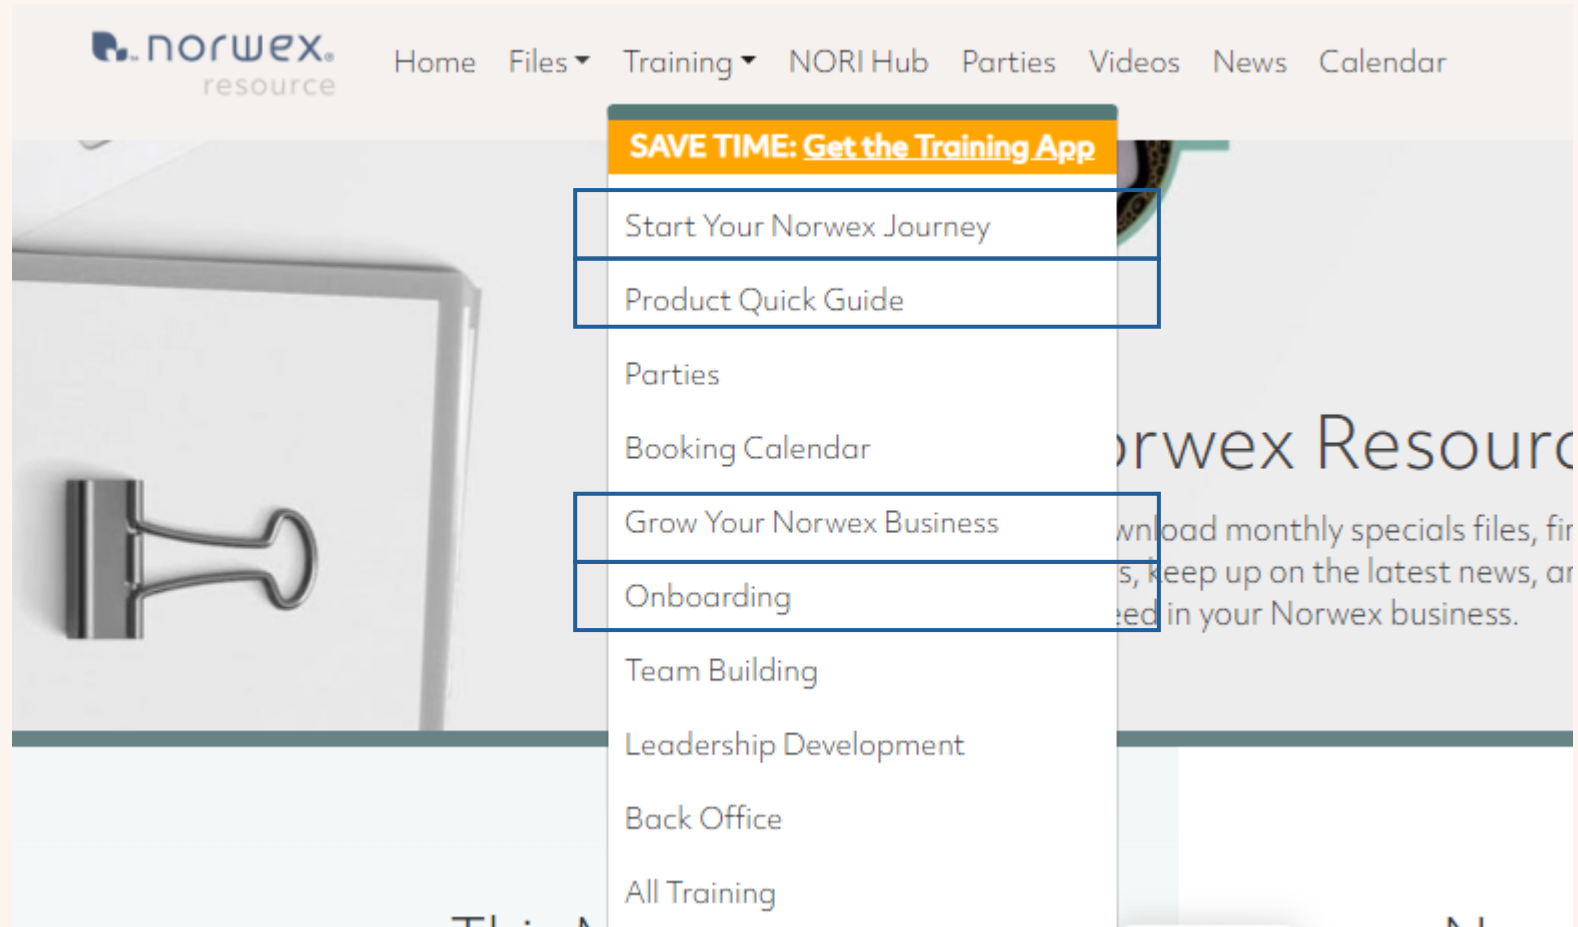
norwex resource

Home Files Training NORI Hub Parties Videos News Calendar

SAVE TIME: Get the Training App

Start Your Norwex Journey

Product Quick Guide

Parties

Booking Calendar

Grow Your Norwex Business

Onboarding

Team Building

Leadership Development

Back Office

All Training

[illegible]rwex Resourc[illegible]

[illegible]wnload monthly specials files, fi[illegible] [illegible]s, keep up on the latest news, a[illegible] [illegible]ed in your Norwex business.